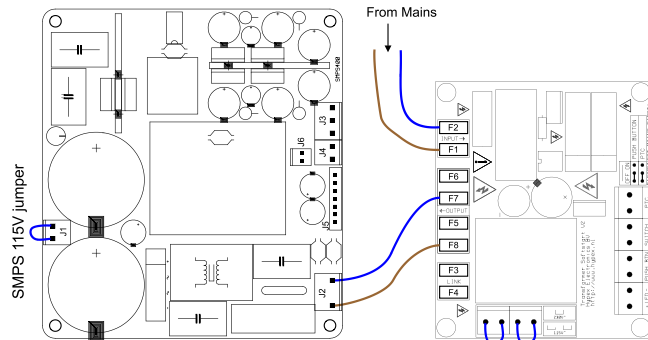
From Mains

SMPS 115V jumper

J1

J2

J3

J4

J5

J6

SMPS400

+

+

F2

INPUT

F1

F6

F7

OUTPUT

F5

F8

F3

LINK

F4

OFF ON

PUSH BUTTON

Transformer Softstart V2
(c) Ivo Hugos 2010
http://www.hugos.nl